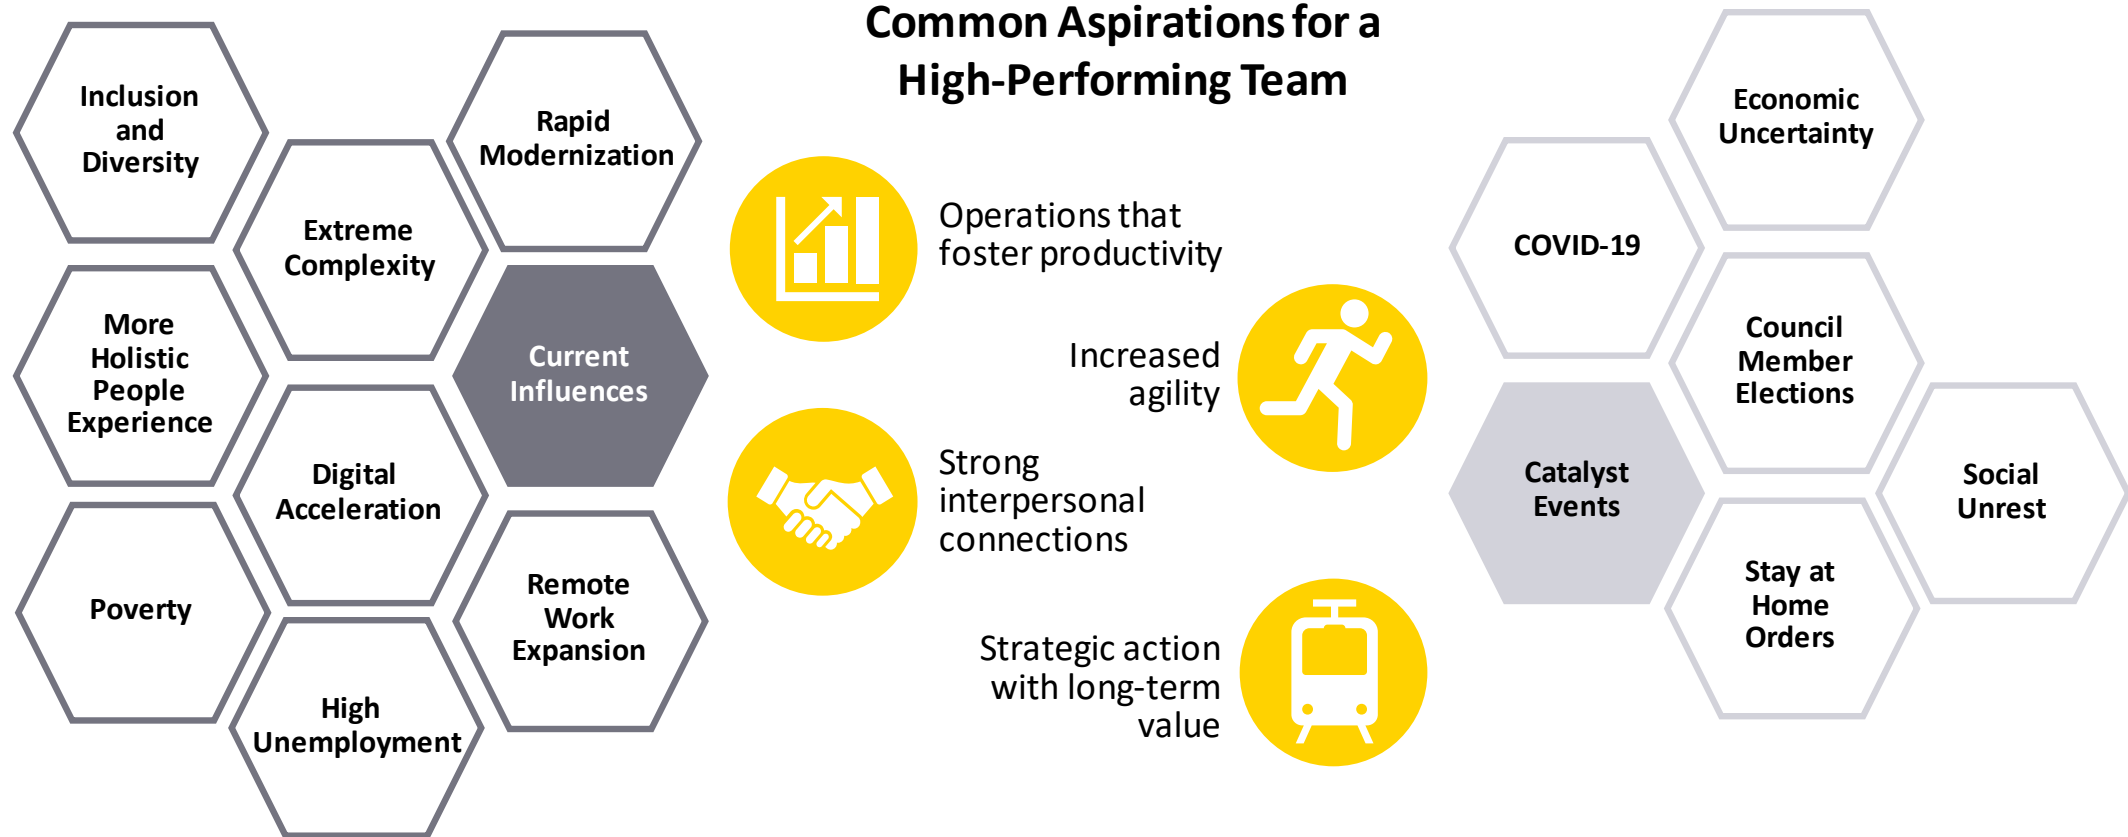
Common Aspirations for a High-Performing Team

Inclusion and Diversity

Rapid Modernization

Extreme Complexity

More Holistic People Experience

Current Influences

Digital Acceleration

Poverty

Remote Work Expansion

High Unemployment

Operations that foster productivity

Increased agility

Strong interpersonal connections

Strategic action with long-term value

Economic Uncertainty

COVID-19

Council Member Elections

Catalyst Events

Social Unrest

Stay at Home Orders